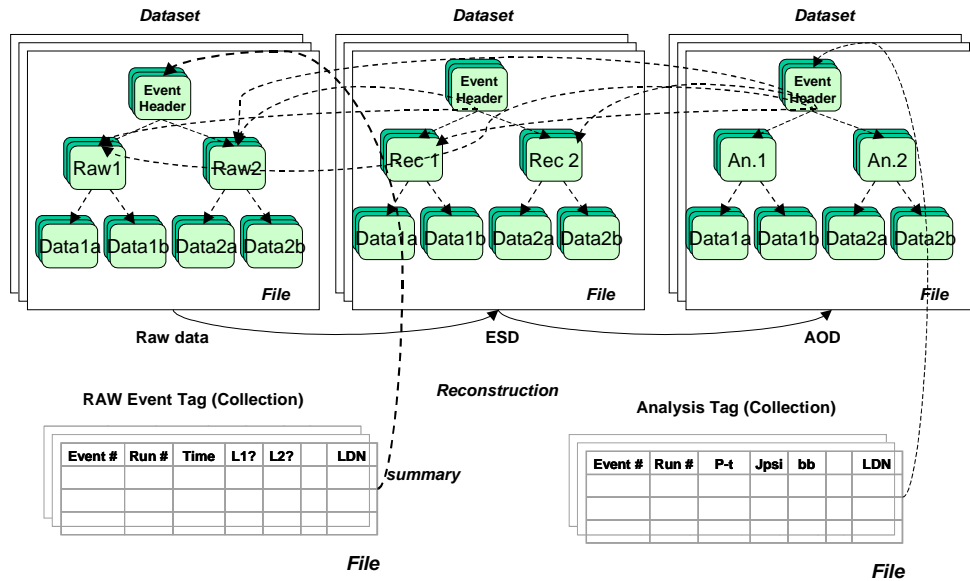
Dataset

Event Header

Raw1

Raw2

Data1a Data1b Data2a Data2b

File

Dataset

Event Header

Rec 1

Rec 2

Data1a Data1b Data2a Data2b

File

Dataset

Event Header

An.1

An.2

Data1a Data1b Data2a Data2b

File

Raw data

ESD

AOD

Reconstruction

RAW Event Tag (Collection)

| Event # | Run # | Time | L1? | L2? | | LDN |
|---|---|---|---|---|---|---|
| | | | | | | |
| | | | | | | |
| | | | | | | |

summary

File

Analysis Tag (Collection)

| Event # | Run # | P-t | Jpsi | bb | | LDN |
|---|---|---|---|---|---|---|
| | | | | | | |
| | | | | | | |
| | | | | | | |

File